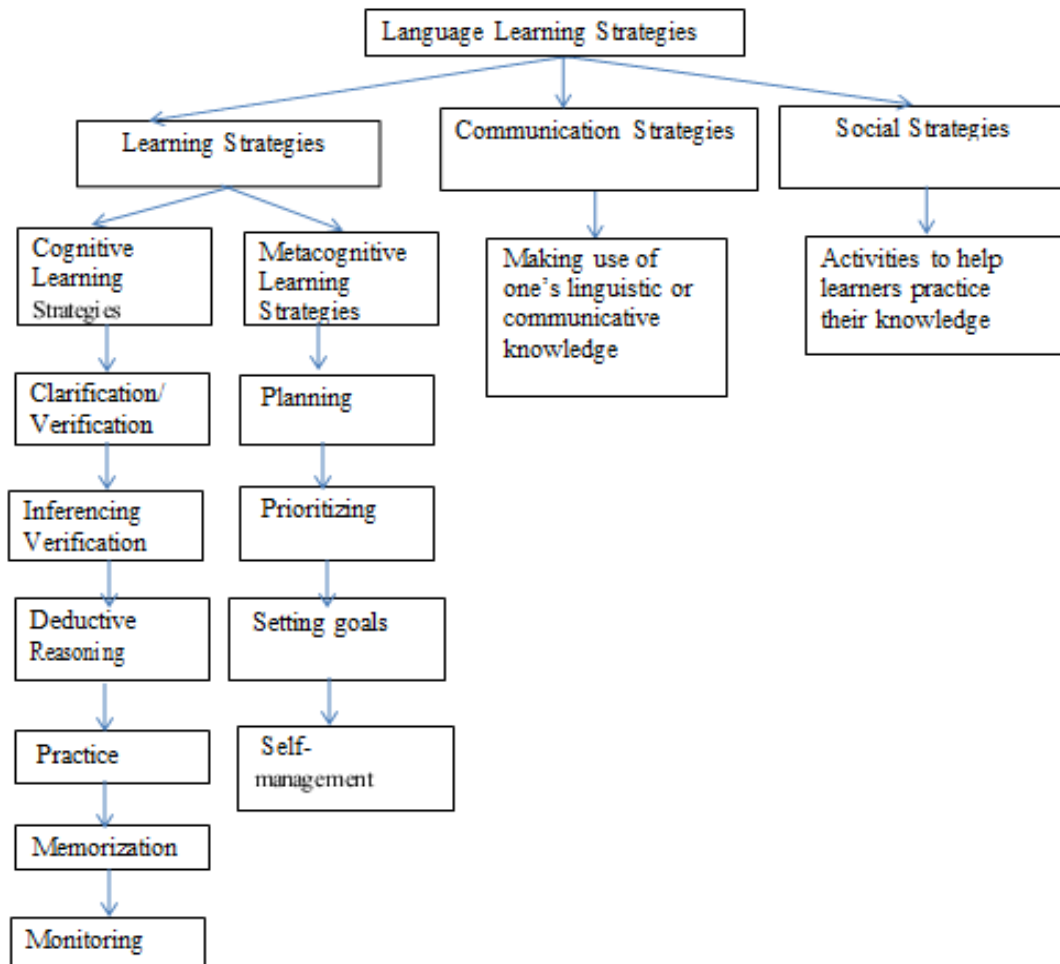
Language Learning Strategies

Learning Strategies

Communication Strategies

Social Strategies

Cognitive Learning Strategies

Metacognitive Learning Strategies

Making use of one's linguistic or communicative knowledge

Activities to help learners practice their knowledge

Clarification/ Verification

Inferencing Verification

Deductive Reasoning

Practice

Memorization

Monitoring

Planning

Prioritizing

Setting goals

Self-management